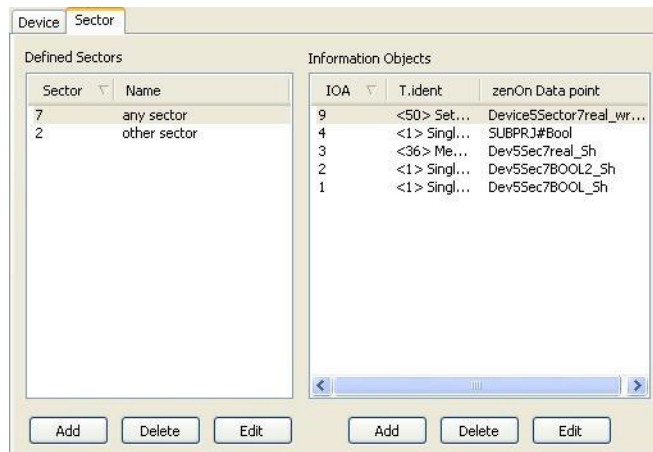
Device | Sector

Defined Sectors

| Sector | Name |
|---|---|
| 7 | any sector |
| 2 | other sector |

Add | Delete | Edit

Information Objects

| IOA | T.ident | zenOn Data point |
|---|---|---|
| 9 | <50> Set... | Device5Sector7real_wr... |
| 4 | <1> Singl... | SUBPRJ#Bool |
| 3 | <36> Me... | Dev5Sec7real_Sh |
| 2 | <1> Singl... | Dev5Sec7BOOL2_Sh |
| 1 | <1> Singl... | Dev5Sec7BOOL_Sh |

Add | Delete | Edit